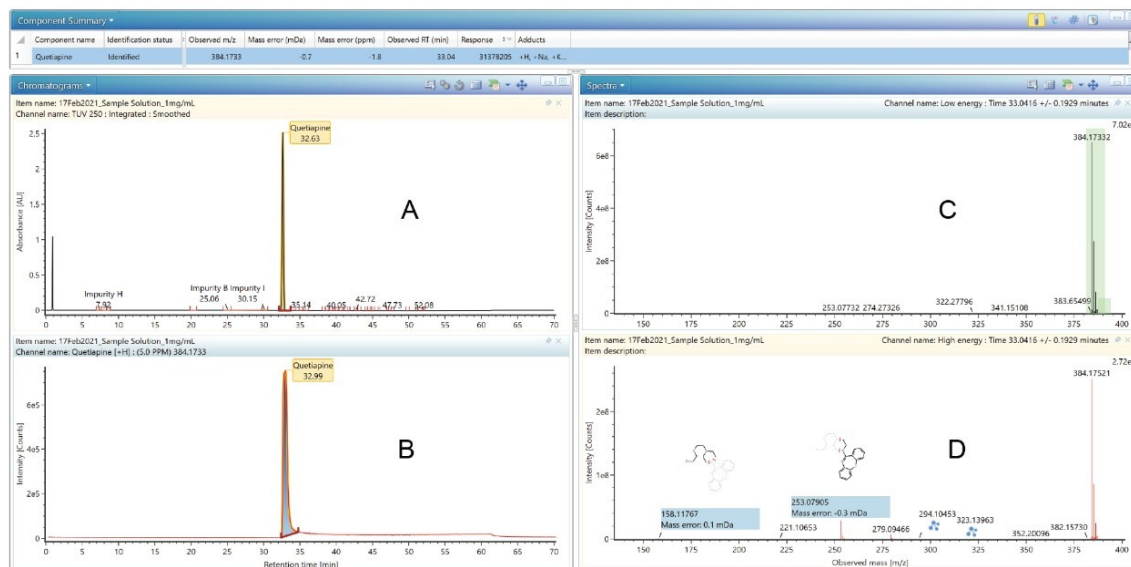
Component Summary

| | Component name | Identification status | Observed m/z | Mass error (mDa) | Mass error (ppm) | Observed RT (min) | Response | Adducts |
|---|---|---|---|---|---|---|---|---|
| 1 | Quetiapine | Identified | 384.1733 | -0.7 | -1.8 | 33.04 | 31378205 | +H, +Na, +K... |

Chromatograms

Item name: 17Feb2021_Sample Solution_1mg/mL
Channel name: TUV 250 : Integrated : Smoothed

Quetiapine
32.63

A

Absorbance [AU]

2.5
2
1.5
1
0.5
0

Impurity H
7.92
Impurity B Impurity I
25.06 30.15
35.14 40.05 42.72 47.73 52.08

0 5 10 15 20 25 30 35 40 45 50 55 60 65 70

Item name: 17Feb2021_Sample Solution_1mg/mL
Channel name: Quetiapine [+H] : (5.0 PPM) 384.1733

Quetiapine
32.99

B

Intensity [Counts]

6e5
4e5
2e5
0

0 5 10 15 20 25 30 35 40 45 50 55 60 65 70
Retention time [min]

Spectra

Item name: 17Feb2021_Sample Solution_1mg/mL
Channel name: Low energy : Time 33.0416 +/- 0.1929 minutes
Item description:

7.02e
384.17332

C

Intensity [Counts]

6e8
4e8
2e8
0

253.07732 274.27326 322.27796 341.15108 383.65490

150 175 200 225 250 275 300 325 350 375 400

Item name: 17Feb2021_Sample Solution_1mg/mL
Channel name: High energy : Time 33.0416 +/- 0.1929 minutes
Item description:

2.72e
384.17521

D

Intensity [Counts]

2e8
1e8
0

158.11767
Mass error: 0.1 mDa
253.07905
Mass error: -0.3 mDa
221.10653 279.09466 294.10453 323.13963 352.20096 382.15730

150 175 200 225 250 275 300 325 350 375 400
Observed mass [m/z]